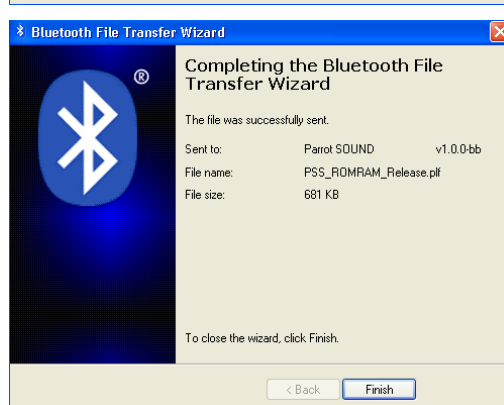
Bluetooth File Transfer Wizard

®

Completing the Bluetooth File Transfer Wizard

The file was successfully sent.

| | | |
|---|---|---|
| Sent to: | Parrot SOUND | v1.0.0-bb |
| File name: | PSS_ROMRAM_Release.plf | |
| File size: | 681 KB | |

To close the wizard, click Finish.

< Back Finish